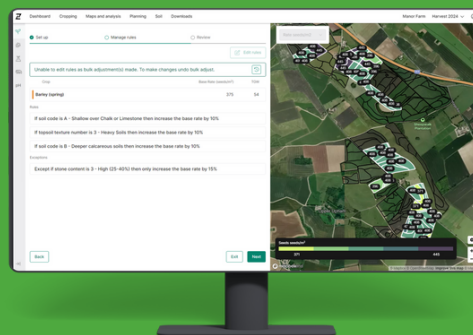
Dashboard Cropping Maps and analysis Planning Soil Downloads

Manor Farm Harvest 2024

Set up Manage rules Review

Edit rules

Unable to edit rules as bulk adjustment(s) made. To make changes undo bulk adjust.

Crop

Base Rate (seeds/m²)

Fields

Barley (spring)

375

54

Rules

If soil code is A - Shallow over Chalk or Limestone then increase the base rate by 10%

If topsoil texture number is 3 - Heavy Soils then increase the base rate by 10%

If soil code is B - Deeper calcareous soils then increase the base rate by 10%

Exceptions

Except if stone content is 3 - High (25-40%) then only increase the base rate by 15%

Back

Exit

Next

Seeds (seeds/m²)

371

446